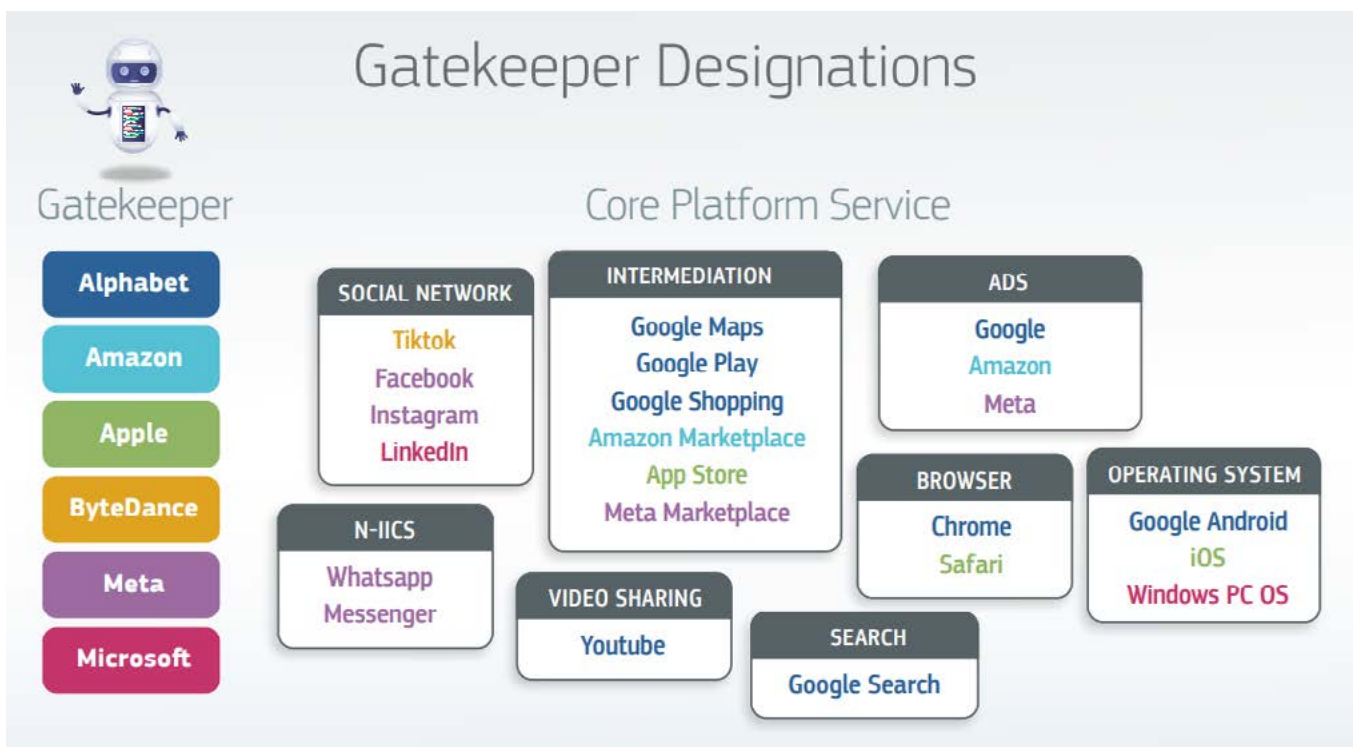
Gatekeeper Designations

Gatekeeper

Alphabet

Amazon

Apple

ByteDance

Meta

Microsoft

Core Platform Service

SOCIAL NETWORK

Tiktok
Facebook
Instagram
LinkedIn

INTERMEDIATION

Google Maps
Google Play
Google Shopping
Amazon Marketplace
App Store
Meta Marketplace

ADS

Google
Amazon
Meta

BROWSER

Chrome
Safari

OPERATING SYSTEM

Google Android
iOS
Windows PC OS

N-IICS

Whatsapp
Messenger

VIDEO SHARING

Youtube

SEARCH

Google Search